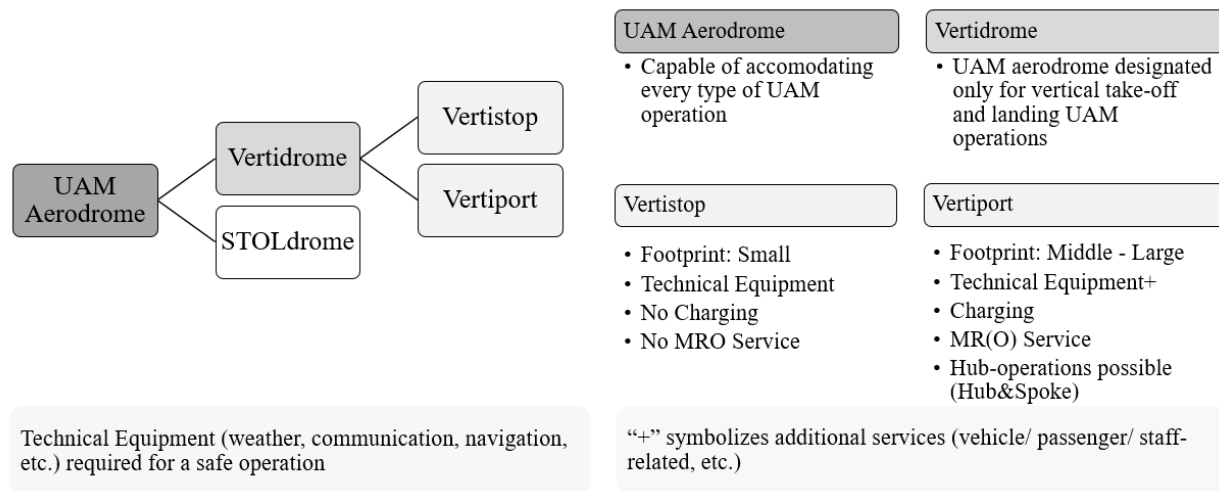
UAM Aerodrome

Vertidrome

STOLdrome

Vertistop

Vertiport

UAM Aerodrome
• Capable of accomodating every type of UAM operation

Vertidrome
• UAM aerodrome designated only for vertical take-off and landing UAM operations

Vertistop
• Footprint: Small
• Technical Equipment
• No Charging
• No MRO Service

Vertiport
• Footprint: Middle - Large
• Technical Equipment+
• Charging
• MR(O) Service
• Hub-operations possible (Hub&Spoke)

Technical Equipment (weather, communication, navigation, etc.) required for a safe operation

"+" symbolizes additional services (vehicle/ passenger/ staff-related, etc.)